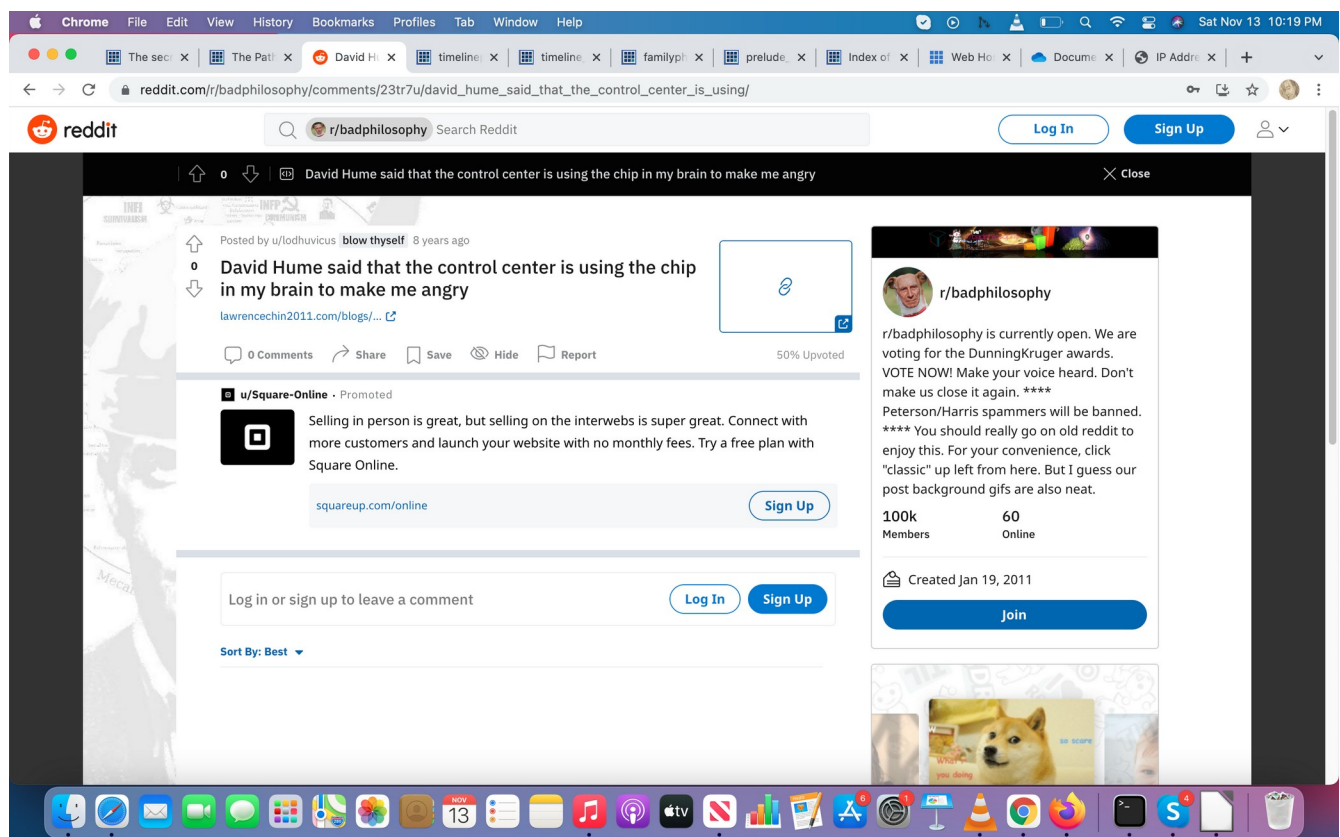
Chrome File Edit View History Bookmarks Profiles Tab Window Help

Sat Nov 13 10:19 PM

The secr | The Path | David H | timeline | timeline | familyph | prelude | Index of | Web Ho | Docume | IP Addre | +

reddit.com/r/badphilosophy/comments/23tr7u/david_hume_said_that_the_control_center_is_using/

reddit

r/badphilosophy Search Reddit

Log In

Sign Up

0 David Hume said that the control center is using the chip in my brain to make me angry

Close

Posted by u/lodhuvicus blow thyself 8 years ago

0

David Hume said that the control center is using the chip in my brain to make me angry

lawrencechin2011.com/blogs/...

0 Comments Share Save Hide Report 50% Upvoted

u/Square-Online · Promoted

Selling in person is great, but selling on the interwebs is super great. Connect with more customers and launch your website with no monthly fees. Try a free plan with Square Online.

squareup.com/online

Sign Up

Log in or sign up to leave a comment

Log In

Sign Up

Sort By: Best

r/badphilosophy

r/badphilosophy is currently open. We are voting for the DunningKruger awards. VOTE NOW! Make your voice heard. Don't make us close it again. **** Peterson/Harris spammers will be banned. **** You should really go on old reddit to enjoy this. For your convenience, click "classic" up left from here. But I guess our post background gifs are also neat.

100k
Members

60
Online

Created Jan 19, 2011

Join

so scare

what you doing

NOV 13

tv